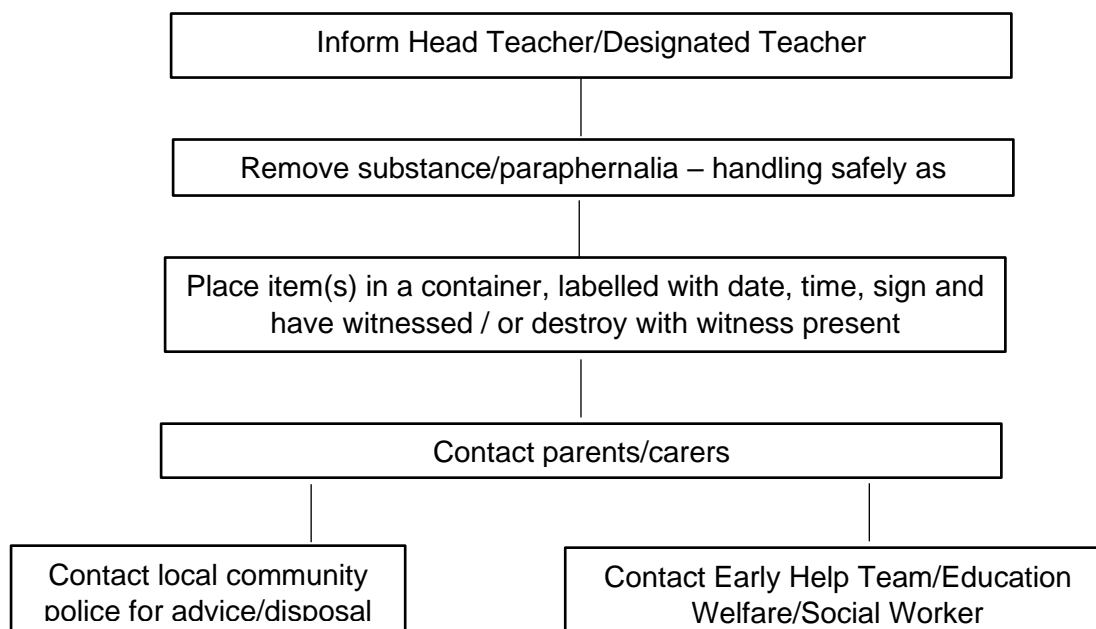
Inform Head Teacher/Designated Teacher

Remove substance/paraphernalia – handling safely as

Place item(s) in a container, labelled with date, time, sign and have witnessed / or destroy with witness present

Contact parents/carers

Contact local community police for advice/disposal

Contact Early Help Team/Education Welfare/Social Worker